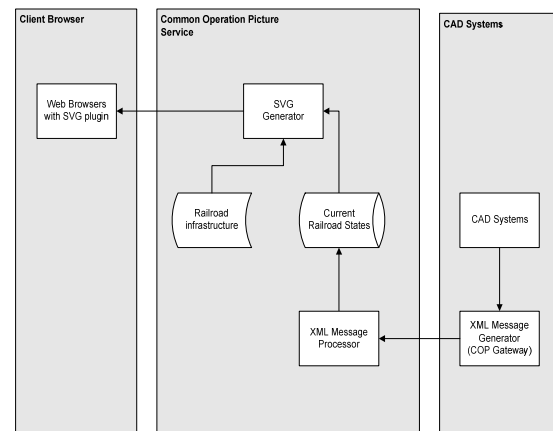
Client Browser

Web Browsers with SVG plugin

Common Operation Picture Service

SVG Generator

Railroad infrastructure

Current Railroad States

XML Message Processor

CAD Systems

CAD Systems

XML Message Generator (COP Gateway)